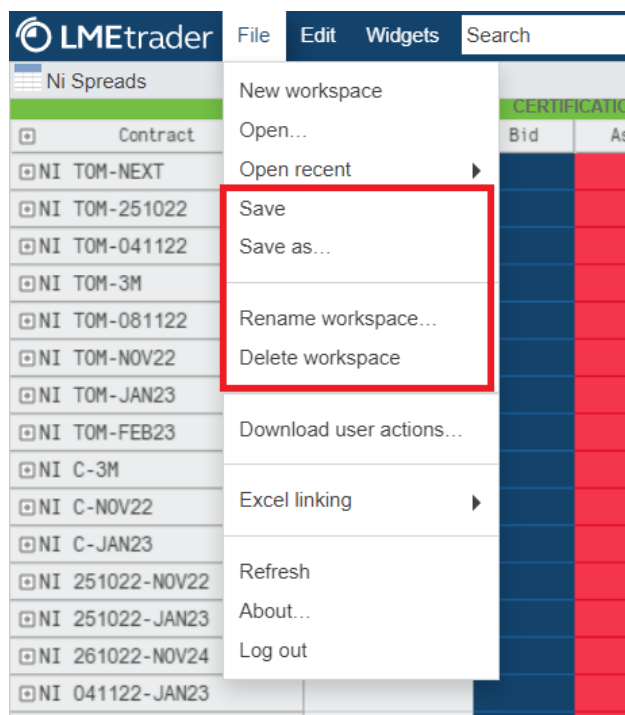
LMEtrader File Edit Widgets Search

Ni Spreads

CERTIFICATIO

Contract

Bid

As

NI TOM-NEXT
NI TOM-251022
NI TOM-041122
NI TOM-3M
NI TOM-081122
NI TOM-NOV22
NI TOM-JAN23
NI TOM-FEB23
NI C-3M
NI C-NOV22
NI C-JAN23
NI 251022-NOV22
NI 251022-JAN23
NI 261022-NOV24
NI 041122-JAN23

New workspace
Open...
Open recent
Save
Save as...
Rename workspace...
Delete workspace
Download user actions...
Excel linking
Refresh
About...
Log out